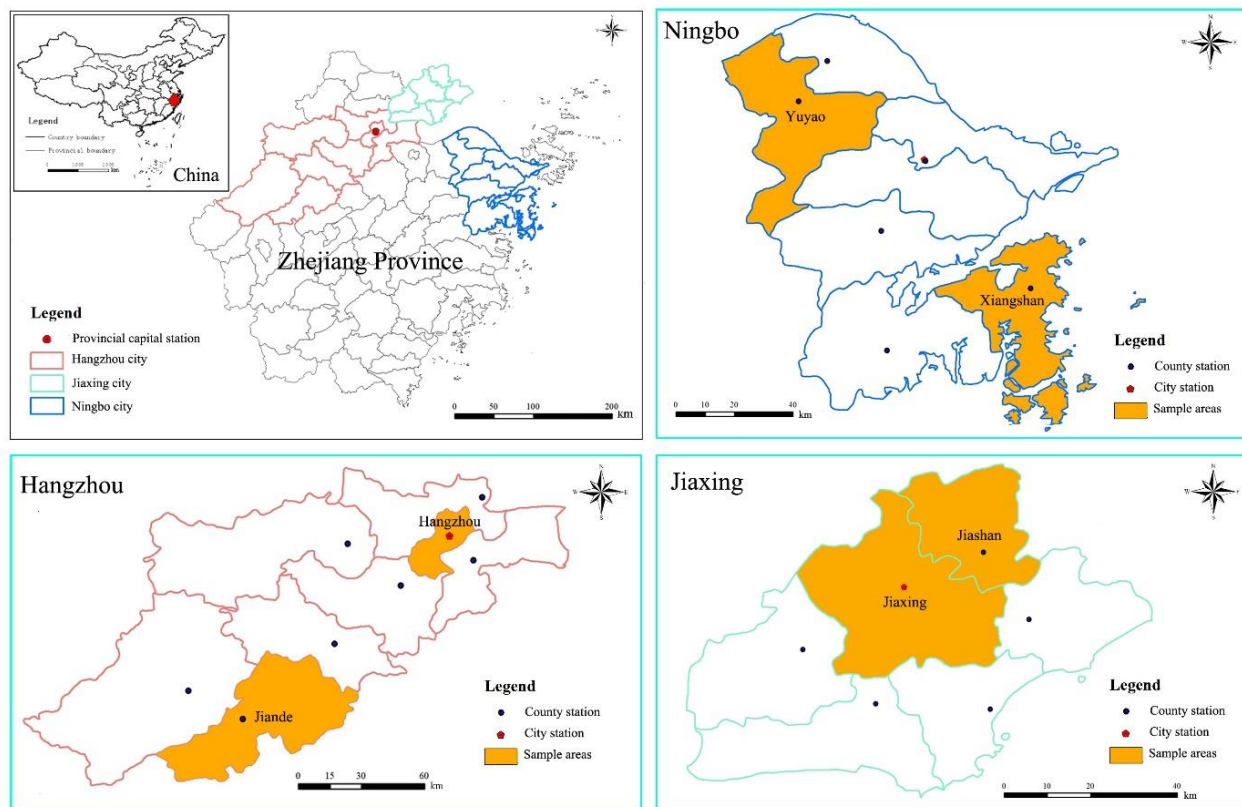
Legend
Country boundary
Provincial boundary
0 1000 2000 km
China

Zhejiang Province

Legend
Provincial capital station
Hangzhou city
Jiaxing city
Ningbo city

0 50 100 200 km

Ningbo

Yuyao

Xiangshan

Legend
County station
City station
Sample areas

0 10 20 40 km

Hangzhou

Hangzhou

Jiande

Legend
County station
City station
Sample areas

0 15 30 60 km

Jiaxing

Jiashan

Jiaxing

Legend
County station
City station
Sample areas

0 10 20 40 km